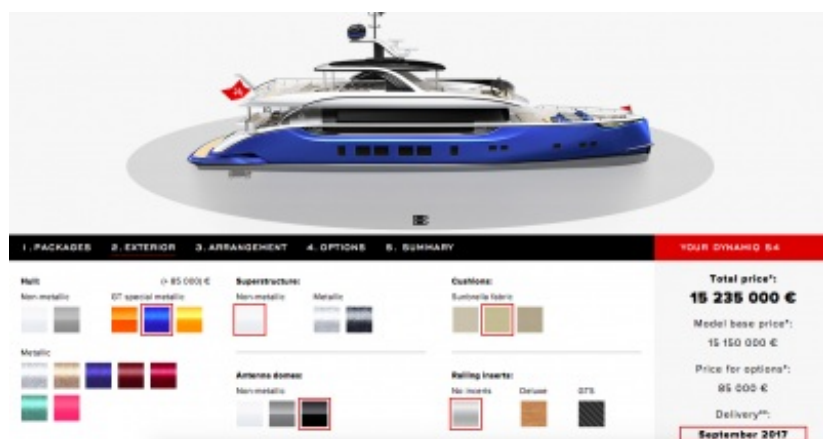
1. PACKAGES   2. EXTERIOR   3. ARRANGEMENT   4. OPTIONS   5. SUMMARY

YOUR DYNAMIQ S4

Hull:   (+ 85 000 €)
Non-metallic   GT special metallic

Metallic

Superstructure:
Non-metallic   Metallic

Antenna domes:
Non-metallic

Cushions:
Sunbrella fabric

Railing inserts:
No inserts   Deluxe   GTS

Total price*:
15 235 000 €

Model base price*:
15 150 000 €

Price for options*:
85 000 €

Delivery**:
September 2017